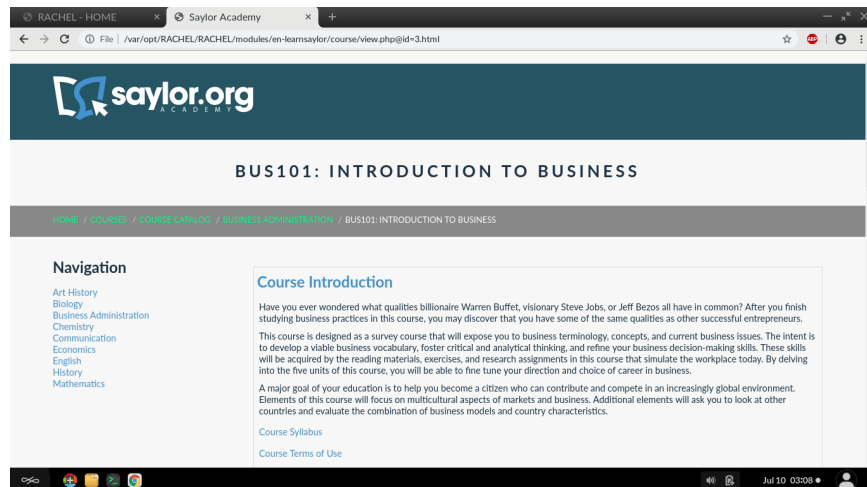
RACHEL - HOME × Saylor Academy × +

File | /var/opt/RACHEL/RACHEL/modules/en-learnsaylor/course/view.php@id=3.html

saylor.org ACADEMY

BUS101: INTRODUCTION TO BUSINESS

HOME / COURSES / COURSE CATALOG / BUSINESS ADMINISTRATION / BUS101: INTRODUCTION TO BUSINESS

Navigation

Art History
Biology
Business Administration
Chemistry
Communication
Economics
English
History
Mathematics

Course Introduction

Have you ever wondered what qualities billionaire Warren Buffet, visionary Steve Jobs, or Jeff Bezos all have in common? After you finish studying business practices in this course, you may discover that you have some of the same qualities as other successful entrepreneurs.

This course is designed as a survey course that will expose you to business terminology, concepts, and current business issues. The intent is to develop a viable business vocabulary, foster critical and analytical thinking, and refine your business decision-making skills. These skills will be acquired by the reading materials, exercises, and research assignments in this course that simulate the workplace today. By delving into the five units of this course, you will be able to fine tune your direction and choice of career in business.

A major goal of your education is to help you become a citizen who can contribute and compete in an increasingly global environment. Elements of this course will focus on multicultural aspects of markets and business. Additional elements will ask you to look at other countries and evaluate the combination of business models and country characteristics.

Course Syllabus

Course Terms of Use

Jul 10 03:08